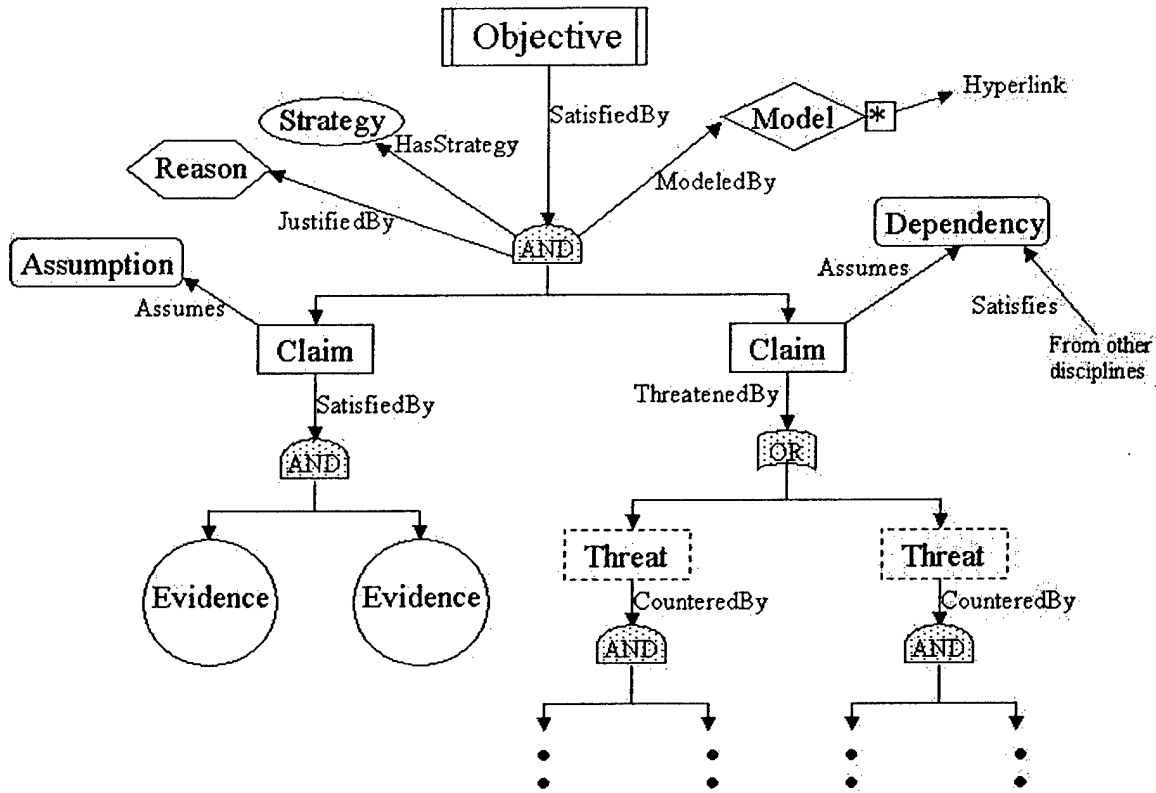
Objective

SatisfiedBy

Strategy

HasStrategy

Model

*

Hyperlink

Reason

ModeledBy

JustifiedBy

Dependency

AND

Assumption

Assumes

Assumes

Satisfies

Claim

Claim

From other disciplines

SatisfiedBy

ThreatenedBy

AND

OR

Threat

Threat

Evidence

Evidence

CounteredBy

CounteredBy

AND

AND